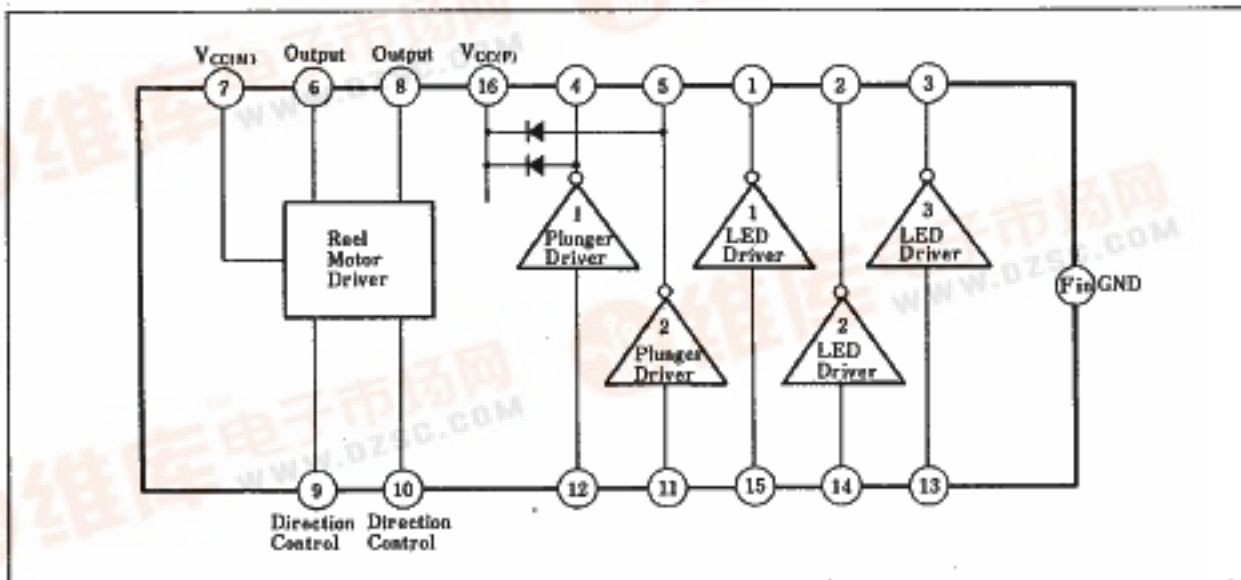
$V_{CC(M)}$ 7
Output 6
Output 8
$V_{CC(P)}$ 16
4
5
1
2
3

Reel Motor Driver

1 Plunger Driver

2 Plunger Driver

1 LED Driver

2 LED Driver

3 LED Driver

Fin GND

9 Direction Control
10 Direction Control
12
11
15
14
13

维库电子市场网 WWW.DZSC.COM